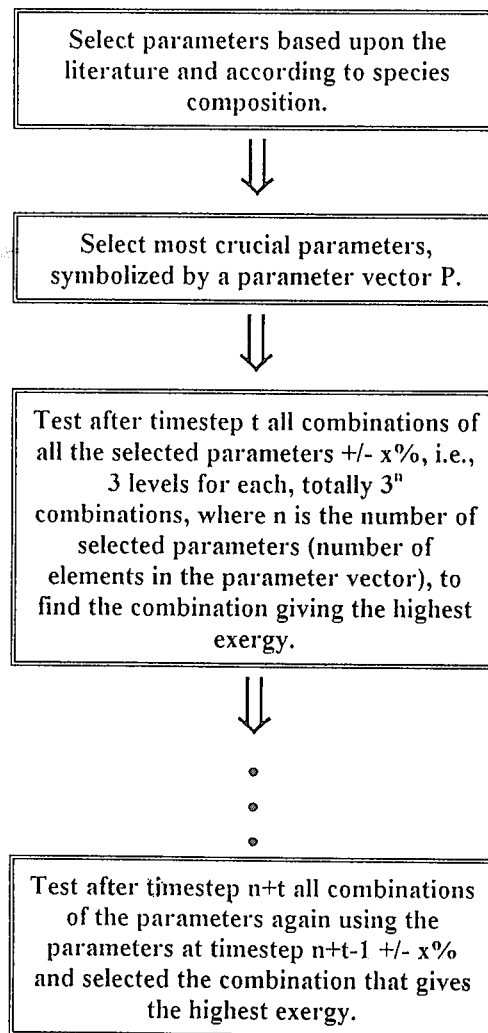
Select parameters based upon the literature and according to species composition.

Select most crucial parameters, symbolized by a parameter vector P.

Test after timestep t all combinations of all the selected parameters +/- x%, i.e., 3 levels for each, totally $3^n$ combinations, where n is the number of selected parameters (number of elements in the parameter vector), to find the combination giving the highest exergy.

Test after timestep n+t all combinations of the parameters again using the parameters at timestep n+t-1 +/- x% and selected the combination that gives the highest exergy.